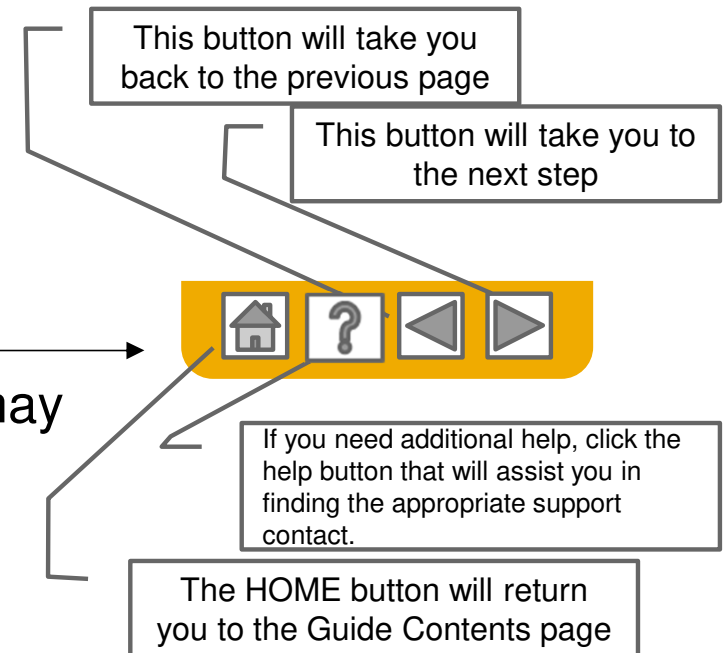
This button will take you back to the previous page

This button will take you to the next step

?

ay

If you need additional help, click the help button that will assist you in finding the appropriate support contact.

The HOME button will return you to the Guide Contents page